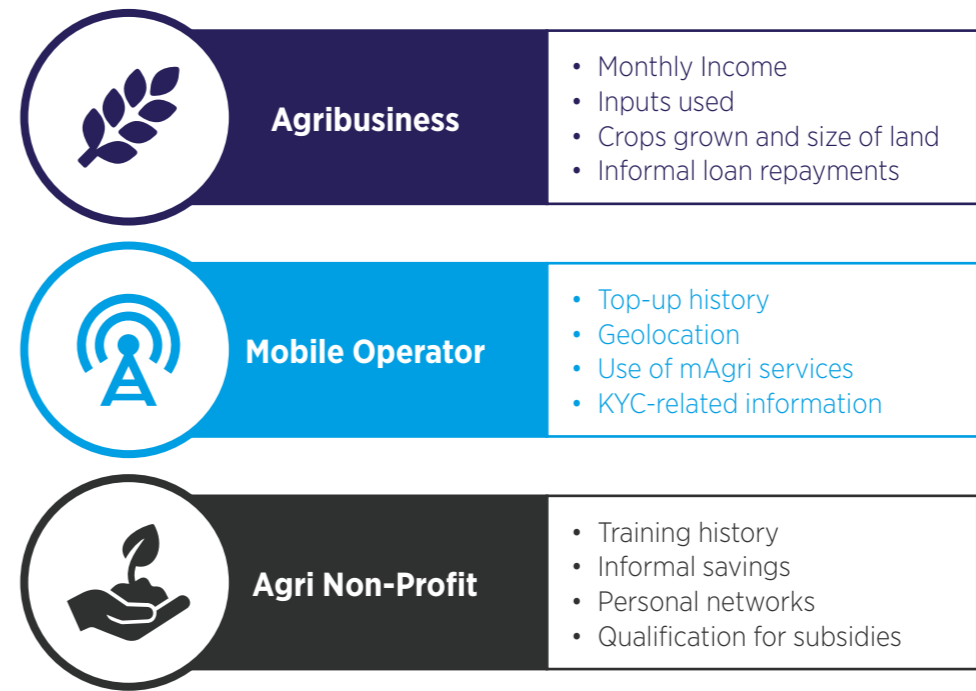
Agribusiness

- Monthly Income
- Inputs used
- Crops grown and size of land
- Informal loan repayments

Mobile Operator

- Top-up history
- Geolocation
- Use of mAgri services
- KYC-related information

Agri Non-Profit

- Training history
- Informal savings
- Personal networks
- Qualification for subsidies